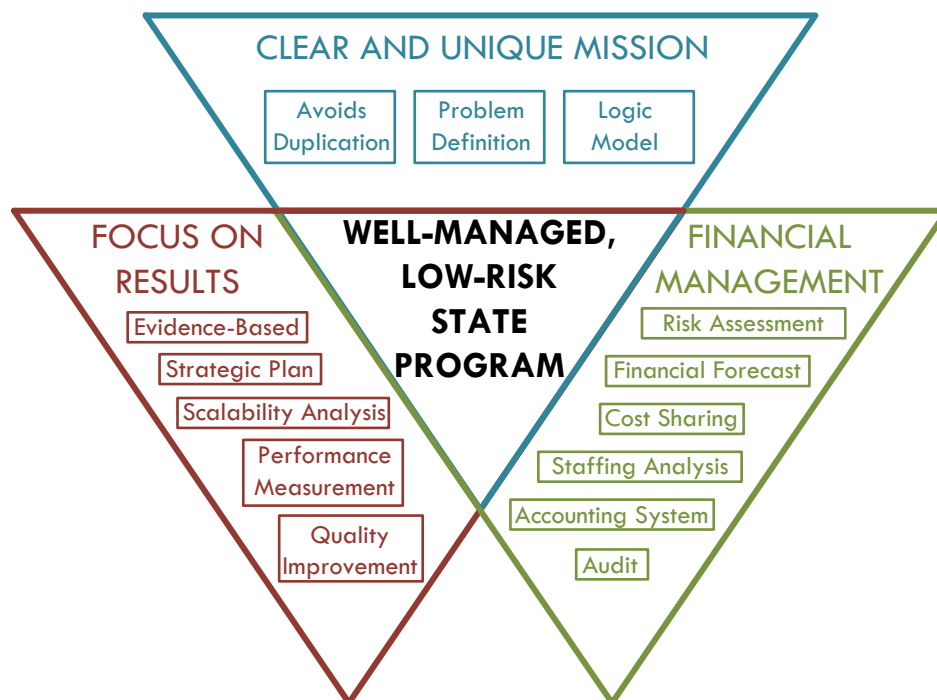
CLEAR AND UNIQUE MISSION

Avoids Duplication

Problem Definition

Logic Model

FOCUS ON RESULTS

Evidence-Based

Strategic Plan

Scalability Analysis

Performance Measurement

Quality Improvement

WELL-MANAGED, LOW-RISK STATE PROGRAM

FINANCIAL MANAGEMENT

Risk Assessment

Financial Forecast

Cost Sharing

Staffing Analysis

Accounting System

Audit